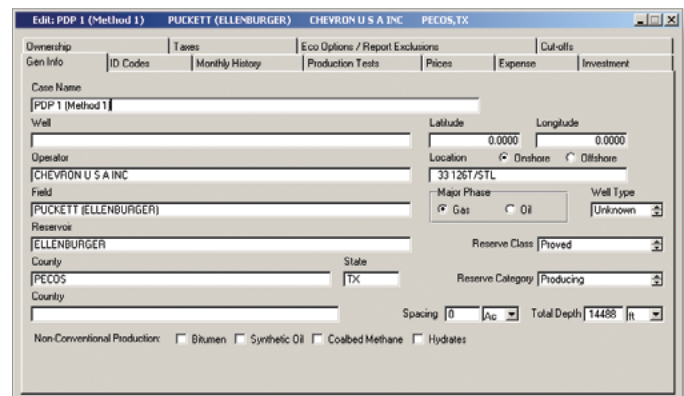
Edit: PDP 1 (Method 1)   PUCKETT (ELLENBURGER)   CHEVRON U S A INC   PECOS,TX

Ownership | Taxes | Eco Options / Report Exclusions | Cut-offs
Gen Info | ID Codes | Monthly History | Production Tests | Prices | Expense | Investment

Case Name
PDP 1 (Method 1)

Well

Latitude
0.0000

Longitude
0.0000

Operator
CHEVRON U S A INC

Location
Onshore
Offshore
33 126T/STL

Field
PUCKETT (ELLENBURGER)

Major Phase
Gas
Oil

Well Type
Unknown

Reservoir
ELLENBURGER

Reserve Class
Proved

County
PECOS

State
TX

Reserve Category
Producing

Country

Spacing
0
Ac

Total Depth
14488
ft

Non-Conventional Production:
Bitumen
Synthetic Oil
Coalbed Methane
Hydrates